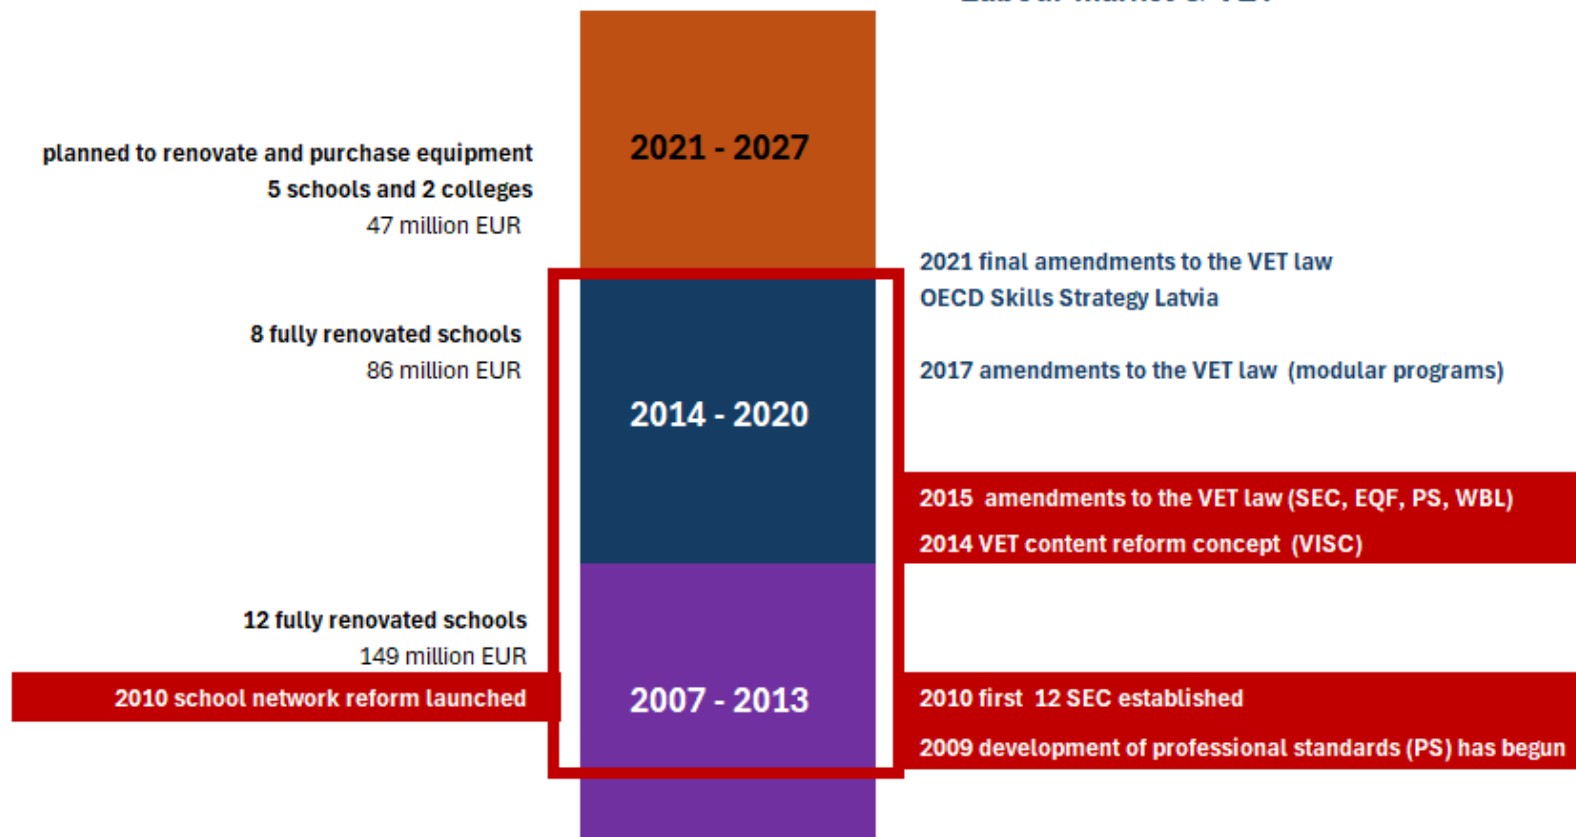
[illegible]

2021 - 2027

planned to renovate and purchase equipment
5 schools and 2 colleges
47 million EUR

2021 final amendments to the VET law
OECD Skills Strategy Latvia

8 fully renovated schools
86 million EUR

2014 - 2020

2017 amendments to the VET law (modular programs)

2015 amendments to the VET law (SEC, EQF, PS, WBL)
2014 VET content reform concept (VISC)

12 fully renovated schools
149 million EUR

2010 school network reform launched

2007 - 2013

2010 first 12 SEC established
2009 development of professional standards (PS) has begun